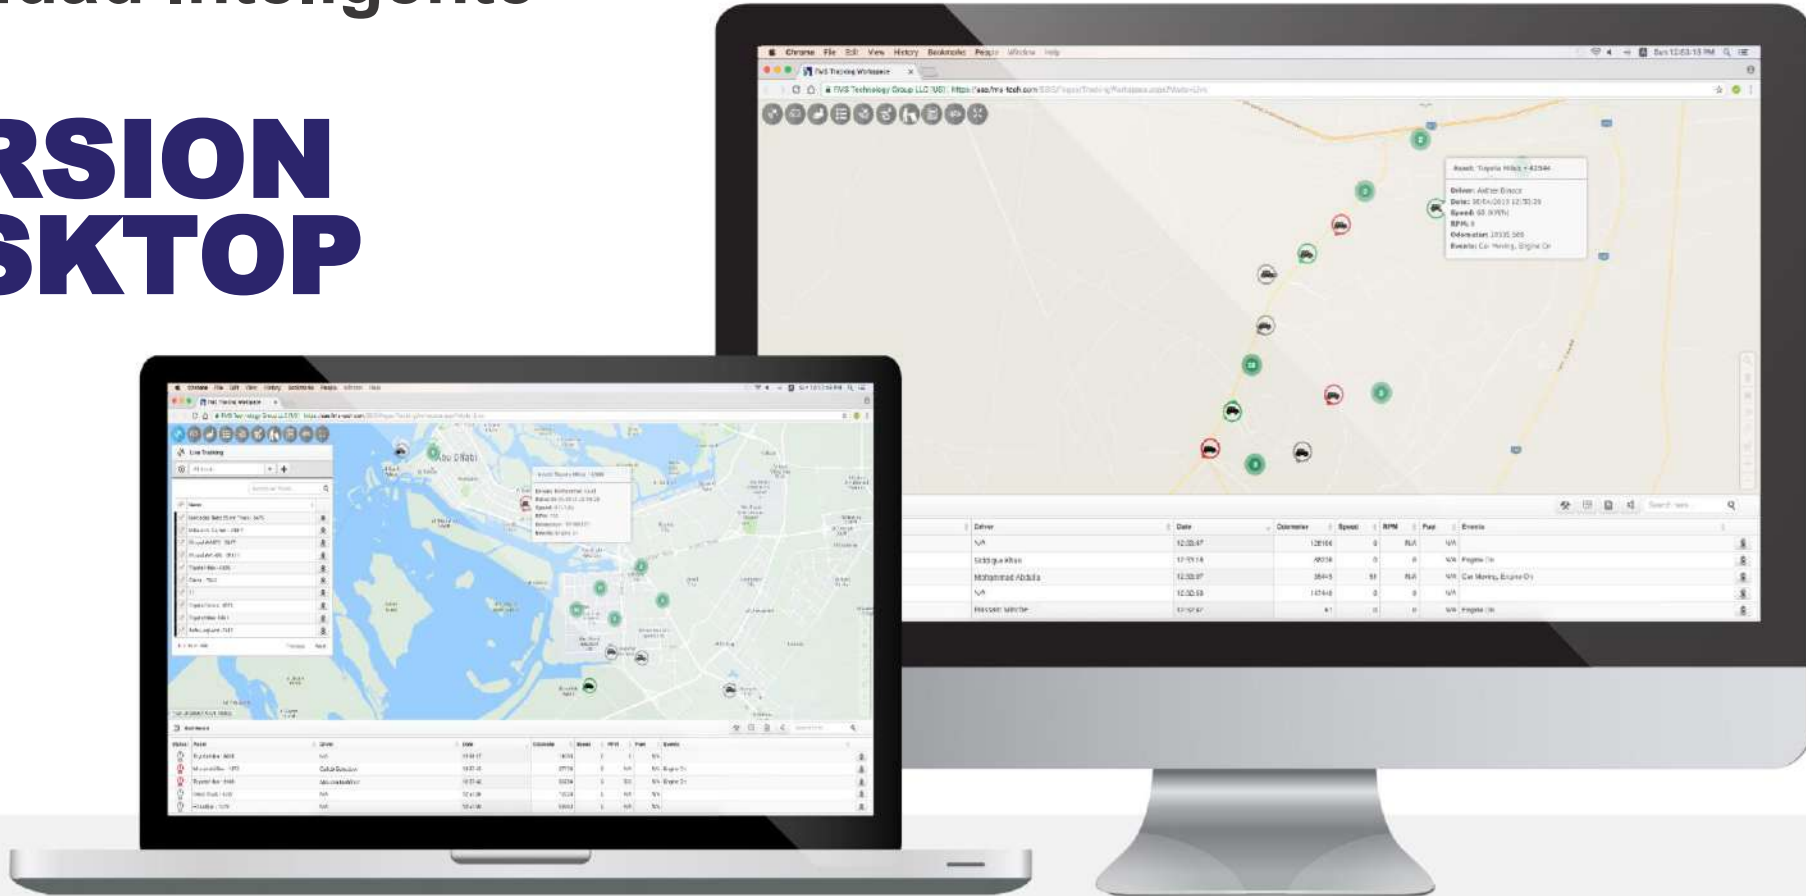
RSION
SKTOP

Chrome File Edit View History Bookmarks People Window Help

FMS Tracking Workspace

FMS Technology Group LLC [US] https://aso.fms-tech.com

Asset: Toyota Hilux - 42544
Driver: Akhter Bosco
Speed: 68 (KM/h)
RPM: 0
Events: Car Moving, Engine On

| Driver | Date | Odometer | Speed | RPM | Fuel | Events |
|---|---|---|---|---|---|---|
| N/A | 12:33:47 | 126164 | 0 | N/A | N/A | |
| Siddiqua Khan | 12:33:18 | 40058 | 0 | 0 | N/A | Engine On |
| Mohammad Abdulla | 12:33:07 | 38445 | 51 | N/A | N/A | Car Moving, Engine On |
| N/A | 12:30:58 | 147448 | 0 | 0 | N/A | |
| Hassan Mirche | 12:32:47 | 61 | 0 | 0 | N/A | Engine On |

Live Tracking

Abu Dhabi